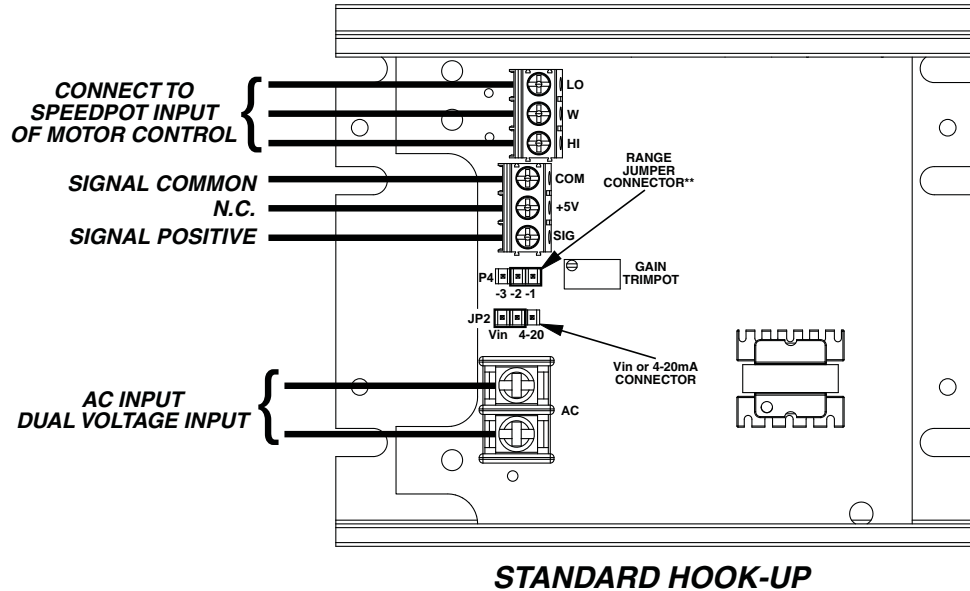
CONNECT TO SPEEDPOT INPUT OF MOTOR CONTROL

LO
W
HI

SIGNAL COMMON
N.C.
SIGNAL POSITIVE

COM
+5V
SIG

RANGE JUMPER CONNECTOR**

P4
-3 -2 -1

GAIN TRIMPOT

JP2
Vin 4-20

Vin or 4-20mA CONNECTOR

AC INPUT
DUAL VOLTAGE INPUT

AC

STANDARD HOOK-UP